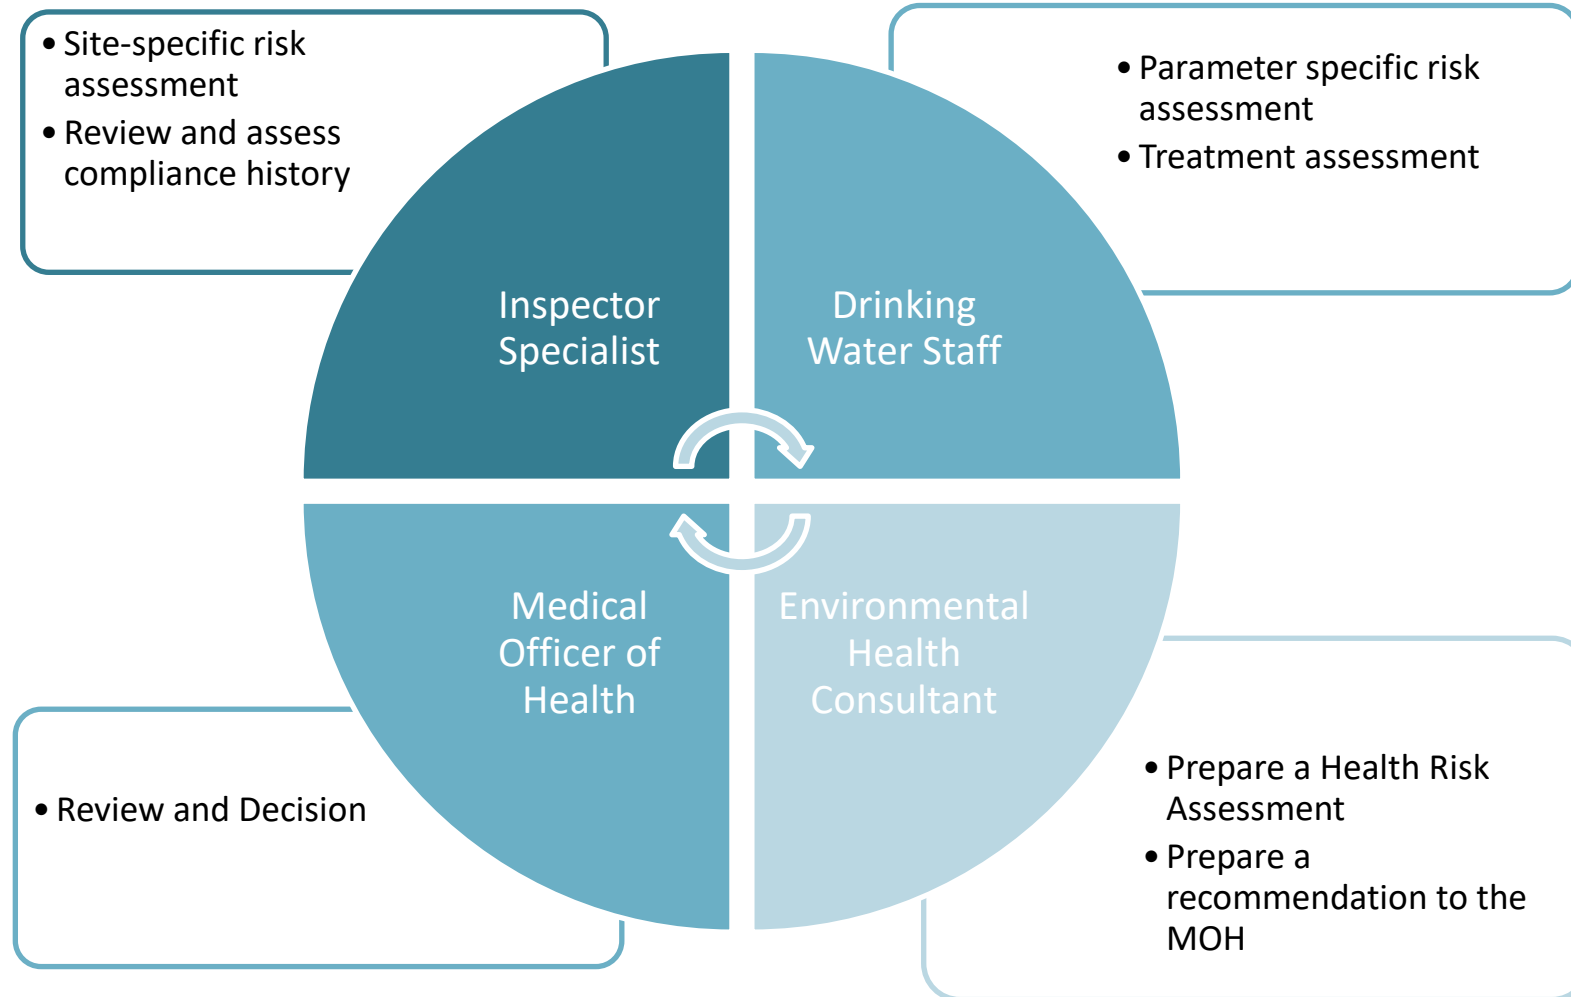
• Site-specific risk assessment
• Review and assess compliance history

• Parameter specific risk assessment
• Treatment assessment

Inspector Specialist

Drinking Water Staff

Medical Officer of Health

Environmental Health Consultant

• Review and Decision

• Prepare a Health Risk Assessment
• Prepare a recommendation to the MOH